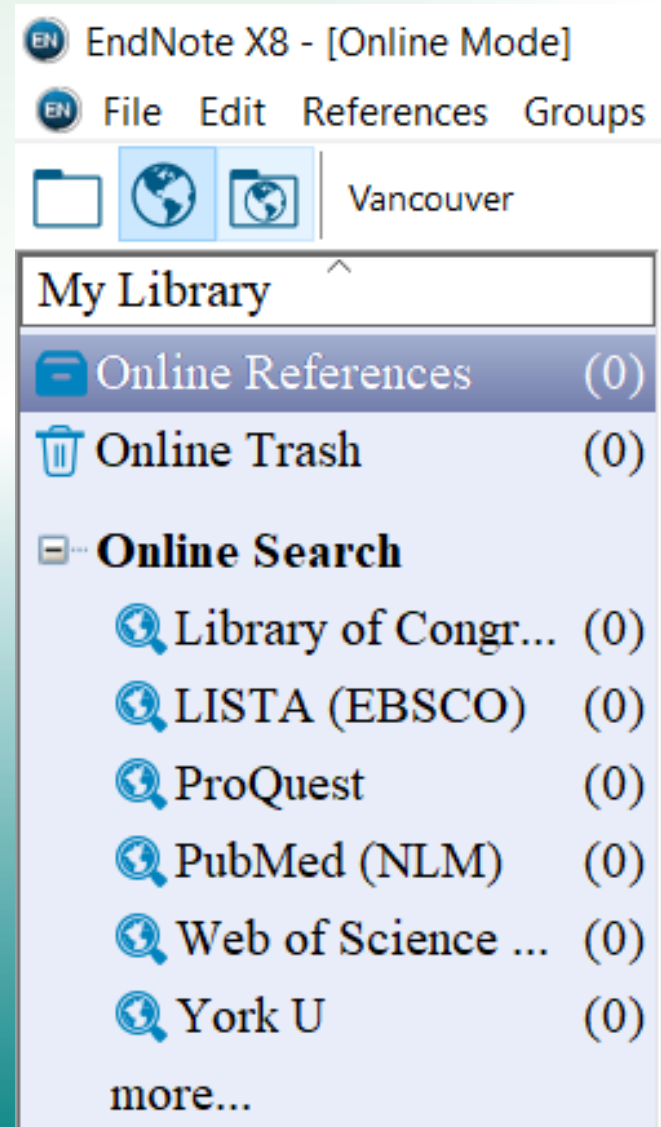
EndNote X8 - [Online Mode]

File Edit References Groups

Vancouver

My Library

Online References (0)

Online Trash (0)

Online Search

Library of Congr... (0)

LISTA (EBSCO) (0)

ProQuest (0)

PubMed (NLM) (0)

Web of Science ... (0)

York U (0)

more...